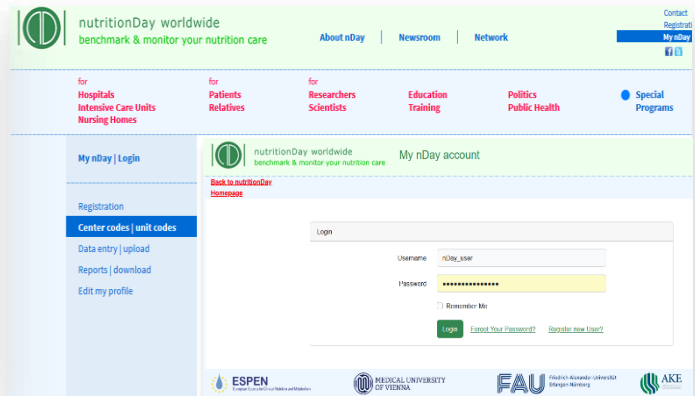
nutritionDay worldwide
benchmark & monitor your nutrition care

About nDay | Newsroom | Network

Contact
Registrati
My nDay

for
Hospitals
Intensive Care Units
Nursing Homes

for
Patients
Relatives

for
Researchers
Scientists

Education
Training

Politics
Public Health

Special Programs

My nDay | Login

Registration
Center codes | unit codes
Data entry | upload
Reports | download
Edit my profile

nutritionDay worldwide
benchmark & monitor your nutrition care

My nDay account

Back to nutritionDay Homepage

Login

Username nDay_user
Password ••••••••••••••••

Remember Me

Login Forgot Your Password? Register new User?

ESPEN
MEDICAL UNIVERSITY OF VIENNA
FAU Friedrich-Alexander-Universität Erlangen-Nürnberg
AKE